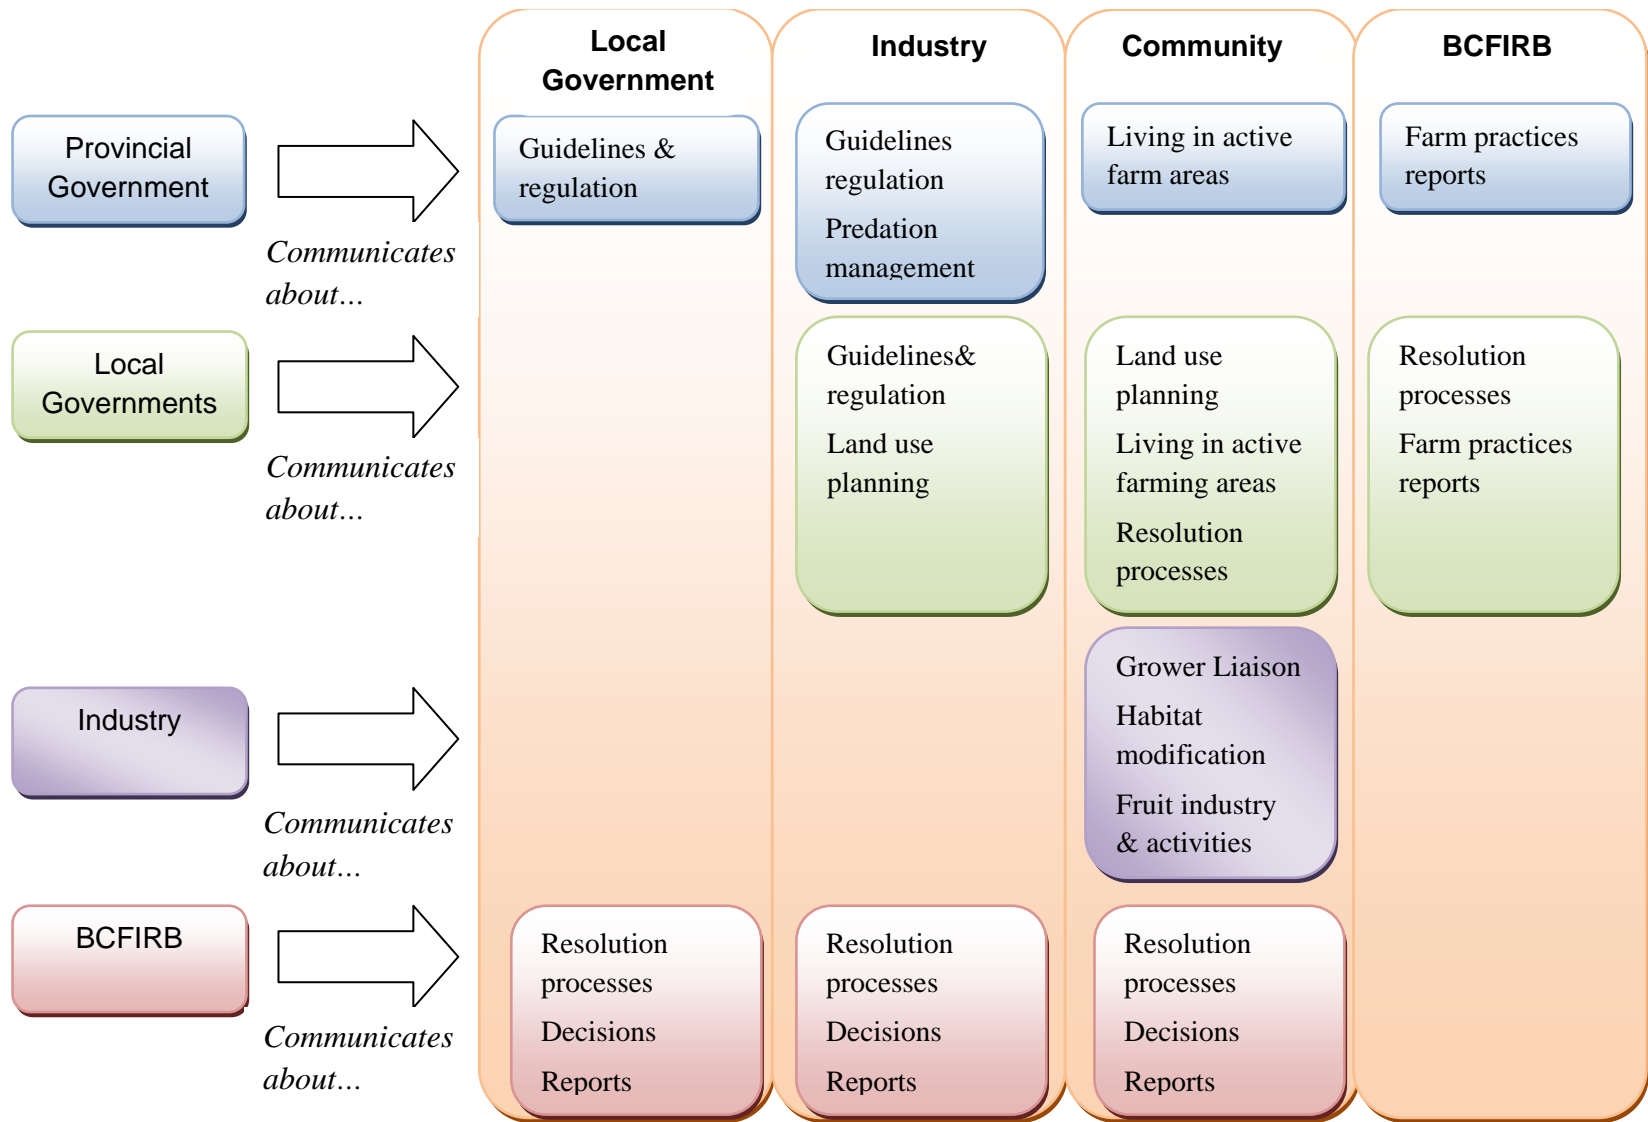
Local Government

Industry

Community

BCFIRB

Provincial Government

Communicates about...

Guidelines & regulation

Guidelines regulation

Predation management

Living in active farm areas

Farm practices reports

Local Governments

Communicates about...

Guidelines& regulation

Land use planning

Land use planning

Living in active farming areas

Resolution processes

Resolution processes

Farm practices reports

Industry

Communicates about...

Grower Liaison

Habitat modification

Fruit industry & activities

BCFIRB

Communicates about...

Resolution processes

Decisions

Reports

Resolution processes

Decisions

Reports

Resolution processes

Decisions

Reports